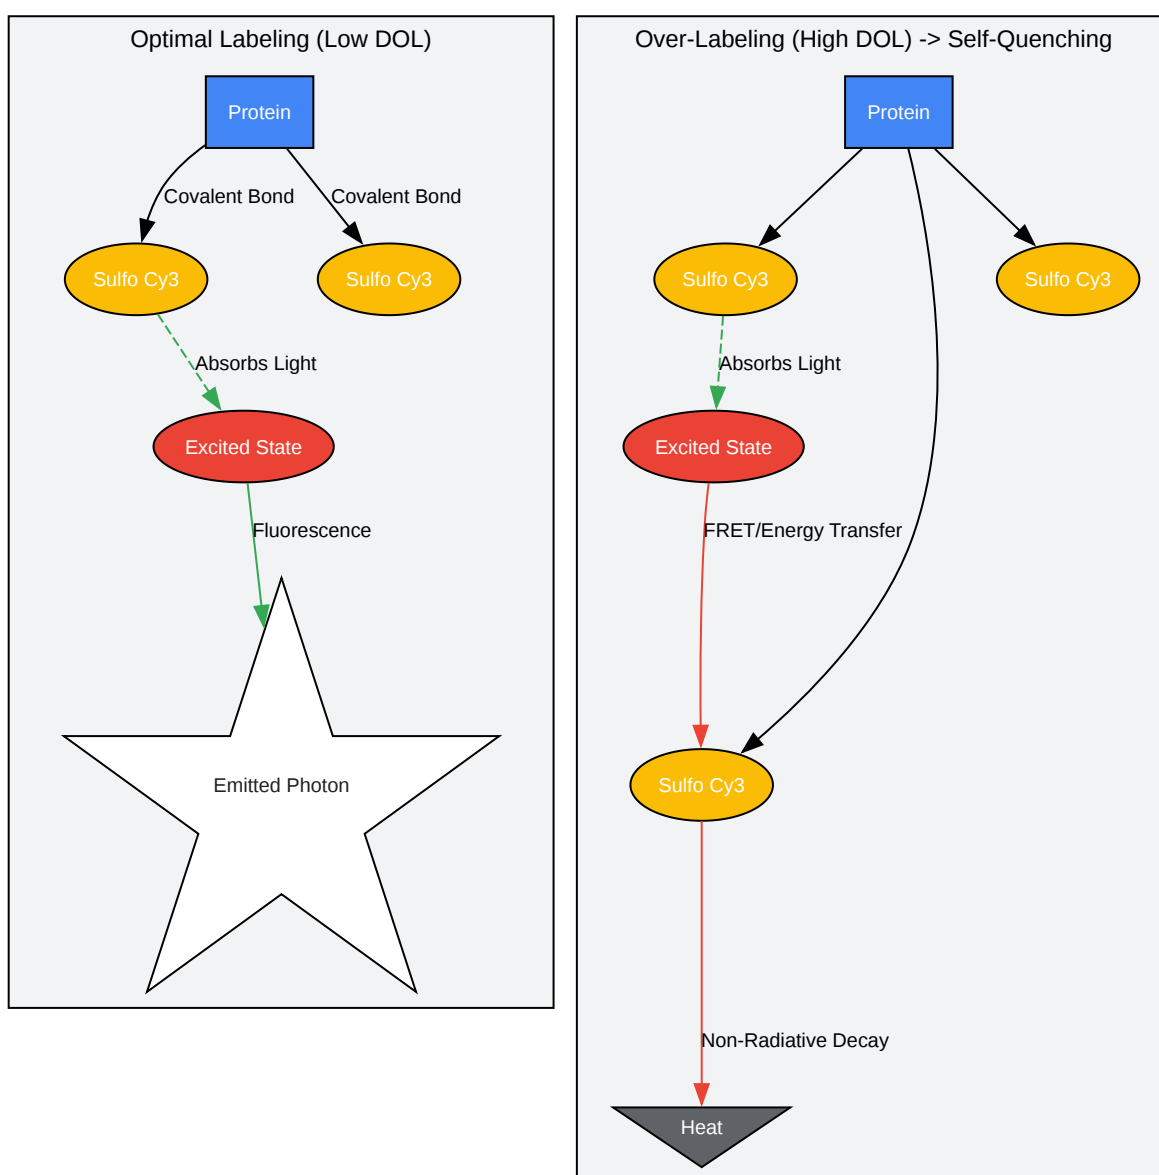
Optimal Labeling (Low DOL)

Protein

Covalent Bond

Covalent Bond

Sulfo Cy3

Sulfo Cy3

Absorbs Light

Excited State

Fluorescence

Emitted Photon

Over-Labeling (High DOL) -> Self-Quenching

Protein

Sulfo Cy3

Sulfo Cy3

Absorbs Light

Excited State

FRET/Energy Transfer

Sulfo Cy3

Non-Radiative Decay

Heat